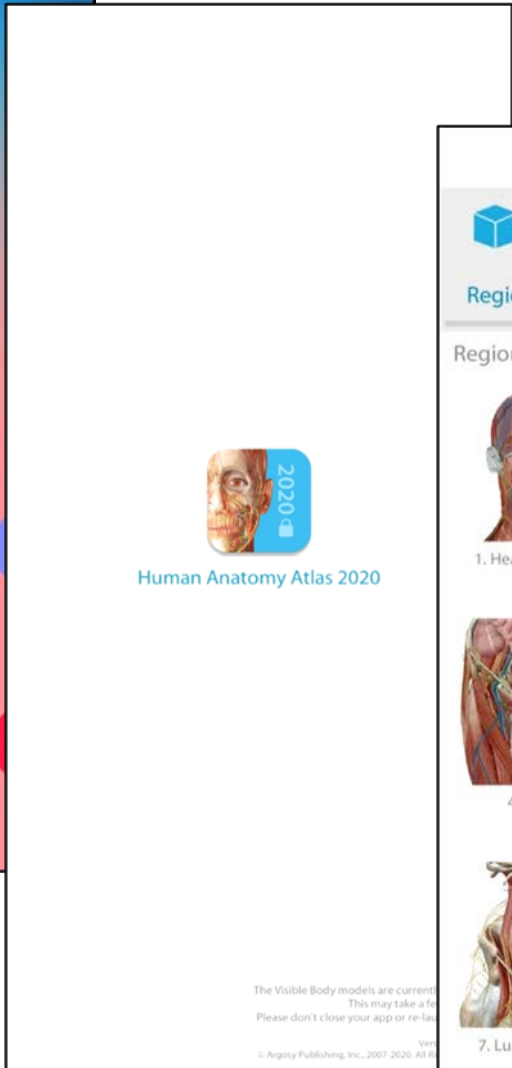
2020

Human Anatomy Atlas 2020

The Visible Body models are currentl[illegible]
This may take a fe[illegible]
Please don't close your app or re-lau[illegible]

Ver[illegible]
© Argosy Publishing, Inc., 2007-2020. All R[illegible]

Regi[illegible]

Regio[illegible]

1. Hea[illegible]

4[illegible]

7. Lu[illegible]